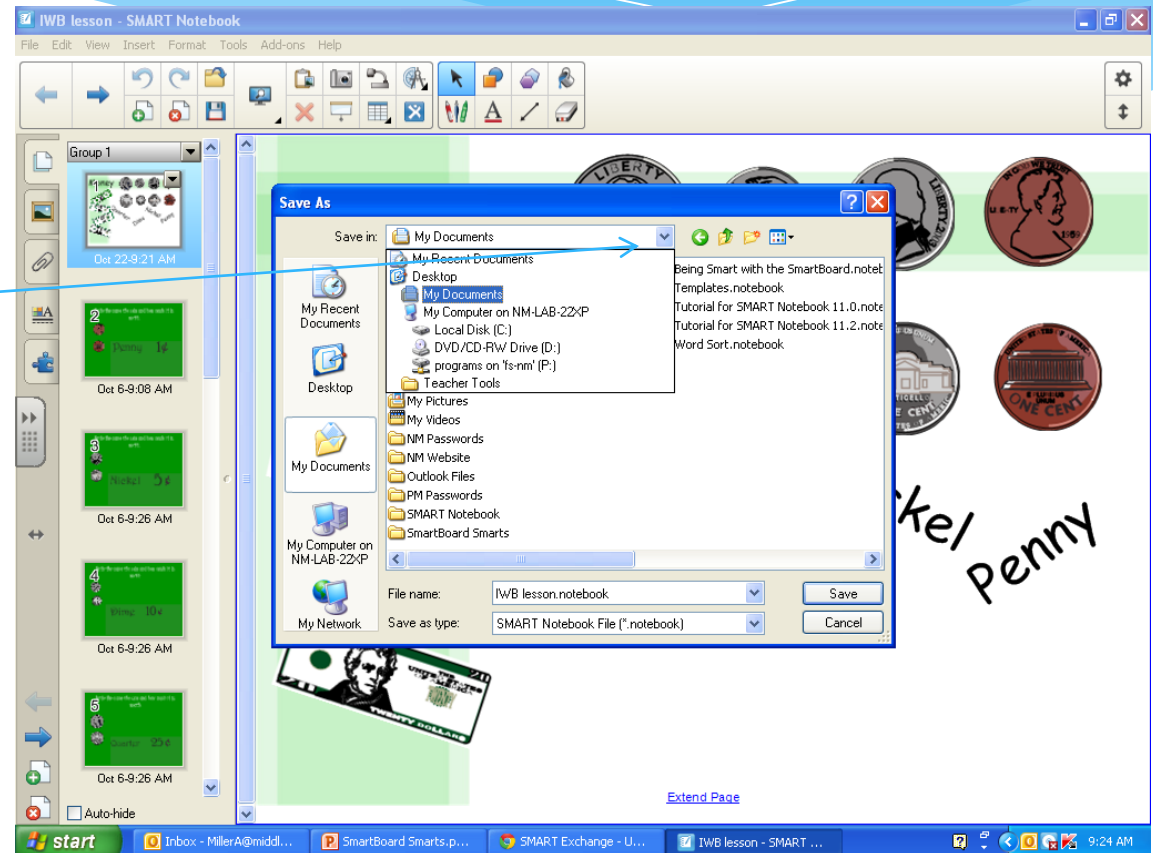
IWB lesson - SMART Notebook

File Edit View Insert Format Tools Add-ons Help

Group 1

1

Oct 22-9:21 AM

2

Penny 1¢

Oct 6-9:08 AM

3

Nickel 5¢

Oct 6-9:26 AM

4

Dime 10¢

Oct 6-9:26 AM

5

Quarter 25¢

Oct 6-9:26 AM

Auto-hide

Save As

Save in: My Documents

My Recent Documents

Desktop

My Documents

My Computer on NM-LAB-22XP

My Network

My Recent Documents
Desktop
My Documents
My Computer on NM-LAB-22XP
Local Disk (C:)
DVD/CD-RW Drive (D:)
programs on 'fs-nm' (P:)
Teacher Tools

My Pictures
My Videos
NM Passwords
NM Website
Outlook Files
PM Passwords
SMART Notebook
SmartBoard Smarts

Being Smart with the SmartBoard.notebo
Templates.notebook
Tutorial for SMART Notebook 11.0.note
Tutorial for SMART Notebook 11.2.note
Word Sort.notebook

File name: IWB lesson.notebook

Save as type: SMART Notebook File (*.notebook)

Save

Cancel

LIBERTY

ONE CENT

kel

Penny

Extend Page

start

Inbox - MillerA@middl...

SmartBoard Smarts.p...

SMART Exchange - U...

IWB lesson - SMART ...

9:24 AM